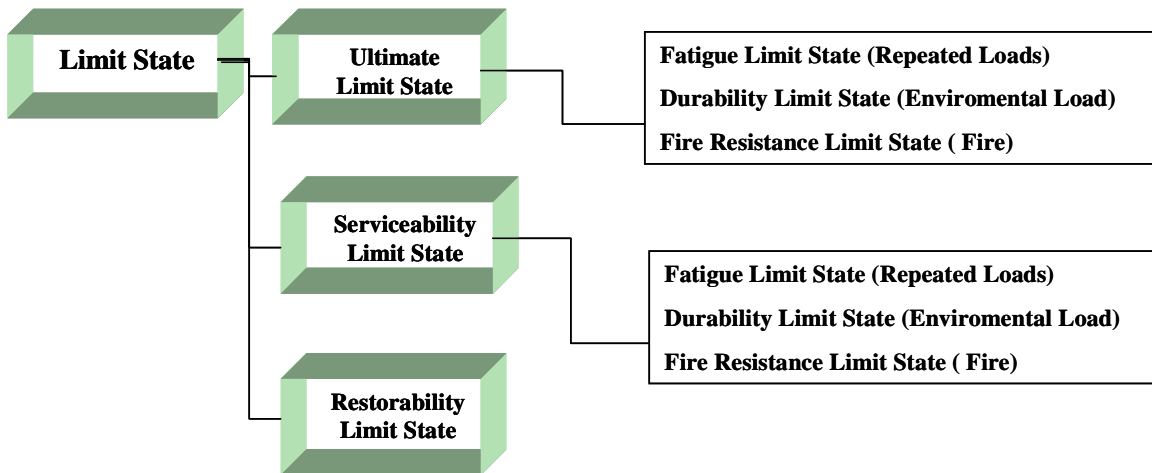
Limit State

Ultimate Limit State

Fatigue Limit State (Repeated Loads)
Durability Limit State (Enviromental Load)
Fire Resistance Limit State ( Fire)

Serviceability Limit State

Fatigue Limit State (Repeated Loads)
Durability Limit State (Enviromental Load)
Fire Resistance Limit State ( Fire)

Restorability Limit State